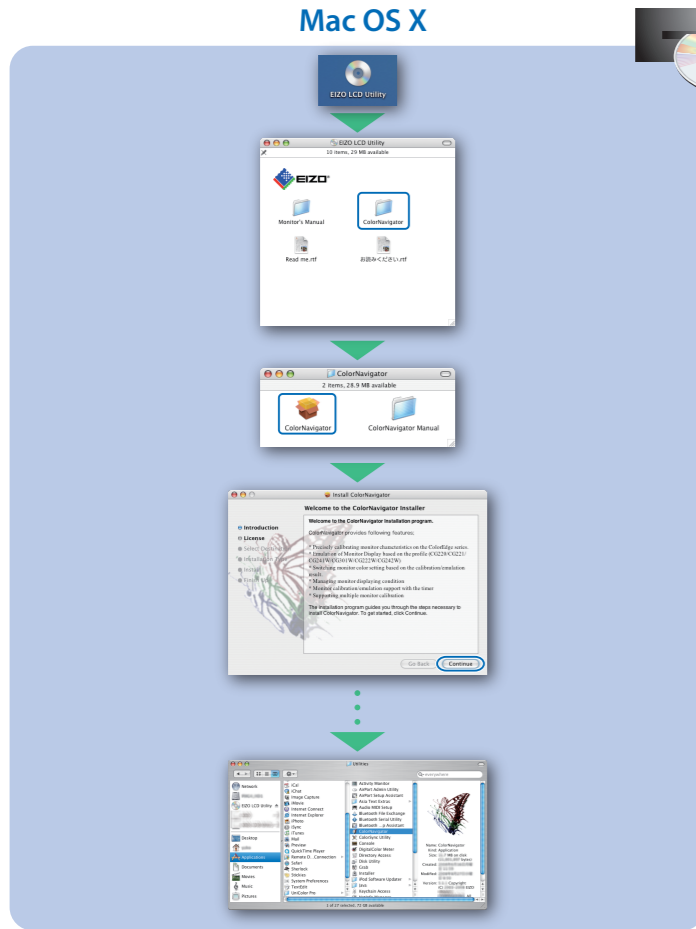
Mac OS X

EIZO LCD Utility

EIZO LCD Utility
10 items, 29 MB available

EIZO

Monitor's Manual

ColorNavigator

Read me.rtf

お読みください.rtf

ColorNavigator
2 items, 28.9 MB available

ColorNavigator

ColorNavigator Manual

Install ColorNavigator

Welcome to the ColorNavigator Installer

Introduction
License
Select Destination
Installation Type
Install
Finish Up

Welcome to the ColorNavigator Installation program.

ColorNavigator provides following features:

* Precisely calibrating monitor characteristics on the ColorEdge series
* Emulation of Monitor Display based on the profile (CG220/CG221/CG241W/CG301W/CG222W/CG242W)
* Switching monitor color setting based on the calibration/emulation result
* Managing monitor displaying condition
* Monitor calibration/emulation support with the timer
* Supporting multiple monitor calibration

The installation program guides you through the steps necessary to install ColorNavigator. To get started, click Continue.

Go Back

Continue

Utility

Network
EIZO LCD Utility
Desktop
Applications
Documents
Movies
Music
Pictures

iCal
iChat
Image Capture
iMovie
Internet Connect
Internet Explorer
iPhoto
iSync
iTunes
Mail
Preview
QuickTime Player
Remote D...Connection
Safari
Sherlock
Stickies
System Preferences
TextEdit
UniColor Pro

Activity Monitor
AirPort Admin Utility
AirPort Setup Assistant
Asia Text Extras
Audio MIDI Setup
Bluetooth File Exchange
Bluetooth Serial Utility
Bluetooth ...p Assistant
ColorNavigator
ColorSync Utility
Console
DigitalColor Meter
Directory Access
Disk Utility
Grab
Installer
iPod Software Updater
Java
Keychain Access

Name: ColorNavigator
Kind: Application
Size:
Created:
Modified:
Version:

1 of 17 selected, 73 MB available